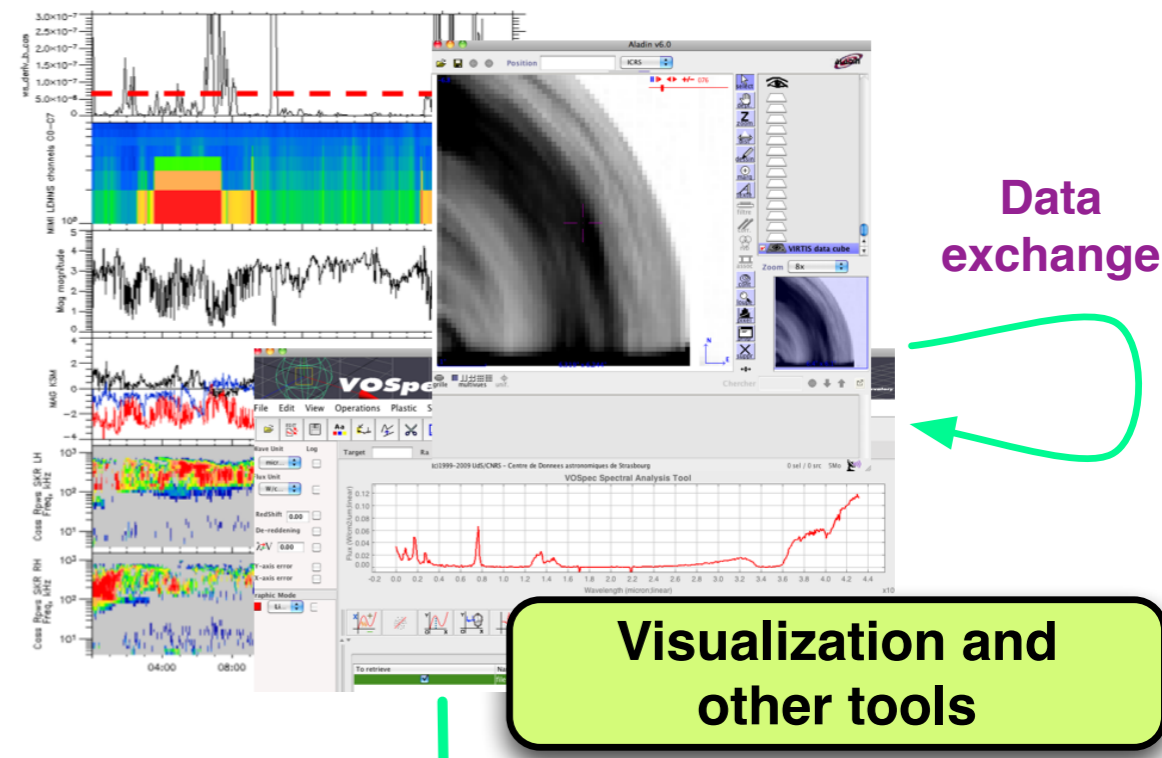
$3.0\times10^{-7}$
$2.5\times10^{-7}$
$2.0\times10^{-7}$
$1.5\times10^{-7}$
$1.0\times10^{-7}$
$5.0\times10^{-8}$
0

MIMI LEMMS channels 00-07
$10^0$

Mag magnitude

MAG KSM
4
2
0
−2
−4

Cass Rpws SKR LH Freq, kHz
$10^3$
$10^2$
$10^1$

Cass Rpws SKR RH Freq, kHz
$10^3$
$10^2$
$10^1$

04:00
08:00

Aladin v6.0

Position
ICRS

VIRTIS data cube
Zoom
8x

grille
multiviews

Chercher

VOSpec

File Edit View Operations Plastic

Wave Unit
Log
Flux Unit
RedShift
0.00
De-reddening
0.00
Y-axis error
X-axis error
Graphic Mode

Target

(c)1999-2009 UdS/CNRS - Centre de Donnees astronomiques de Strasbourg

VOSpec Spectral Analysis Tool

0.12
0.10
0.08
0.06
0.04
0.02
0.00

-0.2 0.0 0.2 0.4 0.6 0.8 1.0 1.2 1.4 1.6 1.8 2.0 2.2 2.4 2.6 2.8 3.0 3.2 3.4 3.6 3.8 4.0 4.2 4.4

Wavelength (micron,linear)

x10

To retrieve

Data exchange

Visualization and other tools